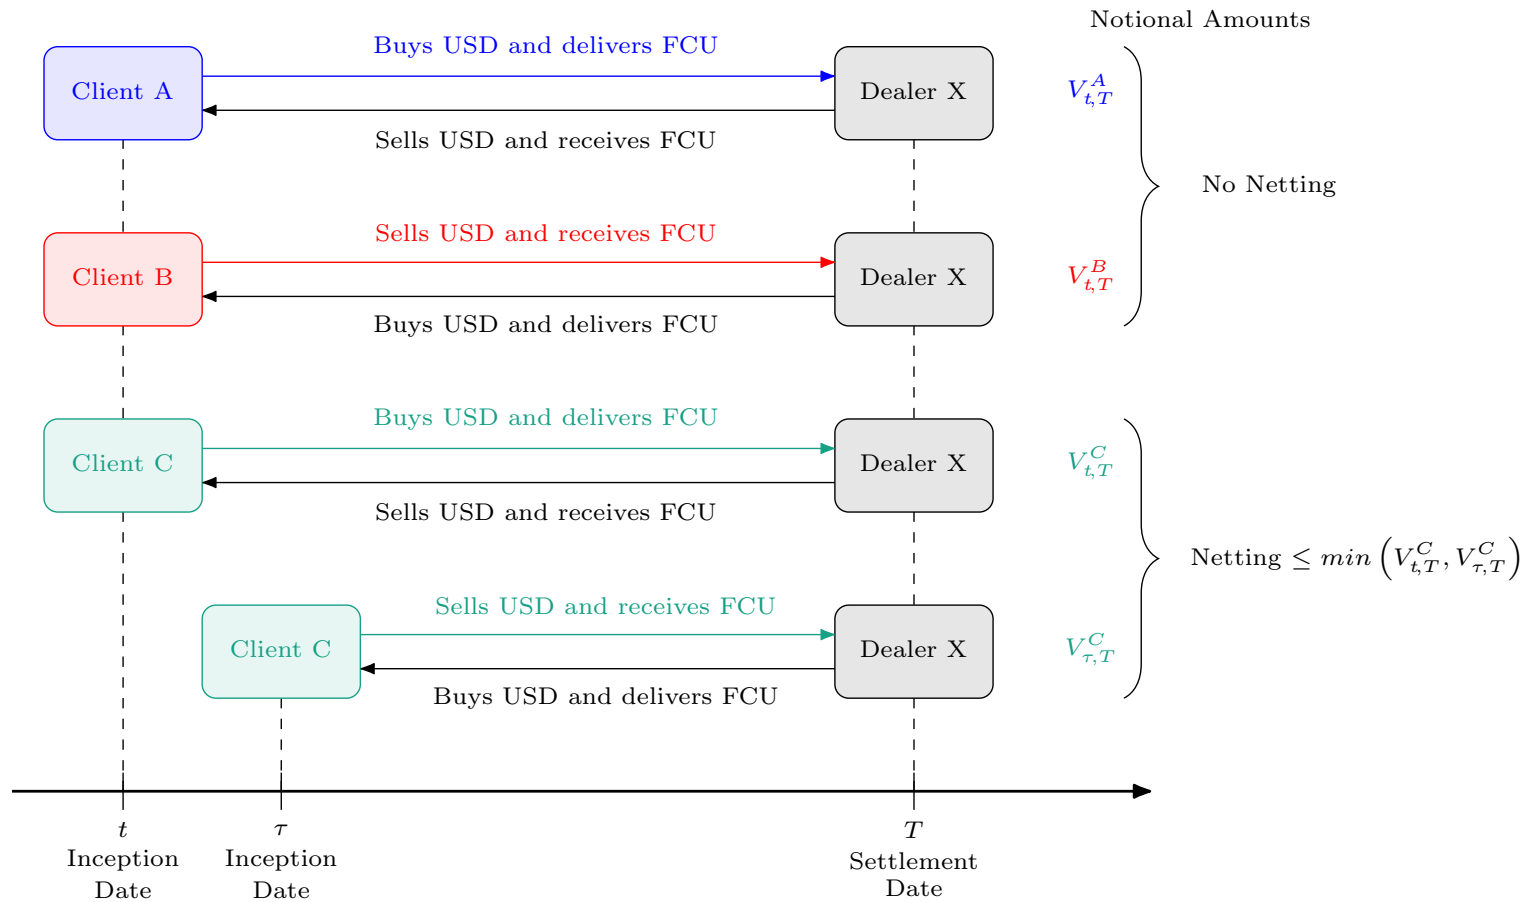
Notional Amounts

Client A

Buys USD and delivers FCU

Sells USD and receives FCU

Dealer X

$V_{t,T}^{A}$

No Netting

Client B

Sells USD and receives FCU

Buys USD and delivers FCU

Dealer X

$V_{t,T}^{B}$

Client C

Buys USD and delivers FCU

Sells USD and receives FCU

Dealer X

$V_{t,T}^{C}$

Netting $\leq min\left(V_{t,T}^{C}, V_{\tau,T}^{C}\right)$

Client C

Sells USD and receives FCU

Buys USD and delivers FCU

Dealer X

$V_{\tau,T}^{C}$

$t$
Inception Date

$\tau$
Inception Date

$T$
Settlement Date